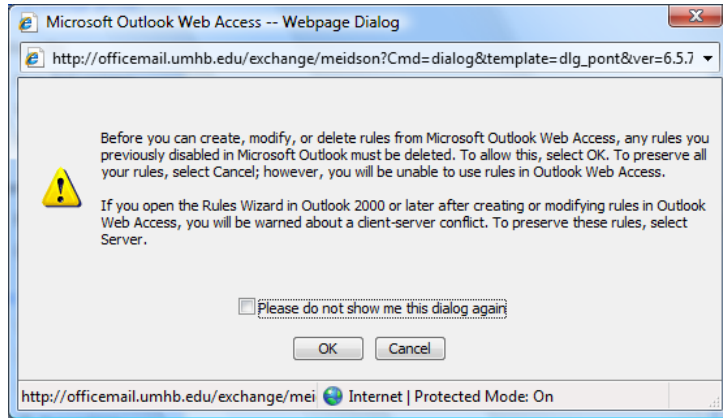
Microsoft Outlook Web Access -- Webpage Dialog

http://officemail.umhb.edu/exchange/meidson?Cmd=dialog&template=dlg_pont&ver=6.5.7

Before you can create, modify, or delete rules from Microsoft Outlook Web Access, any rules you previously disabled in Microsoft Outlook must be deleted. To allow this, select OK. To preserve all your rules, select Cancel; however, you will be unable to use rules in Outlook Web Access.

If you open the Rules Wizard in Outlook 2000 or later after creating or modifying rules in Outlook Web Access, you will be warned about a client-server conflict. To preserve these rules, select Server.

Please do not show me this dialog again

OK Cancel

http://officemail.umhb.edu/exchange/mei Internet | Protected Mode: On